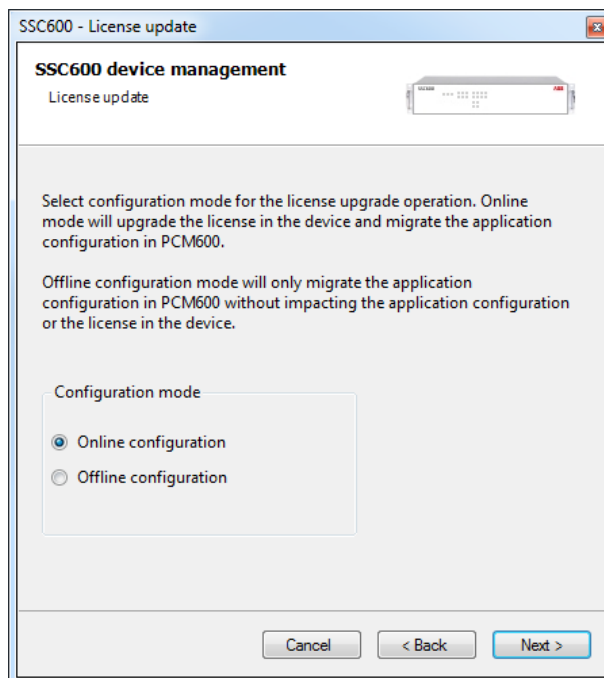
SSC600 - License update

SSC600 device management

License update

Select configuration mode for the license upgrade operation. Online mode will upgrade the license in the device and migrate the application configuration in PCM600.

Offline configuration mode will only migrate the application configuration in PCM600 without impacting the application configuration or the license in the device.

Configuration mode

Online configuration

Offline configuration

Cancel

< Back

Next >